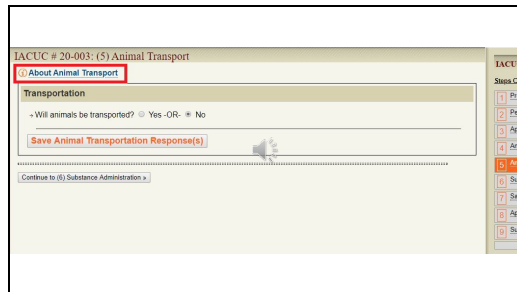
IACUC # 20-003: (5) Animal Transport

About Animal Transport

Transportation

Will animals be transported? Yes -OR- No

Save Animal Transportation Response(s)

Continue to (6) Substance Administration »

IACUC

Steps C

1 Pr

2 Pe

3 Ap

4 An

5 An

6 Su

7 Sa

8 Ap

9 Su